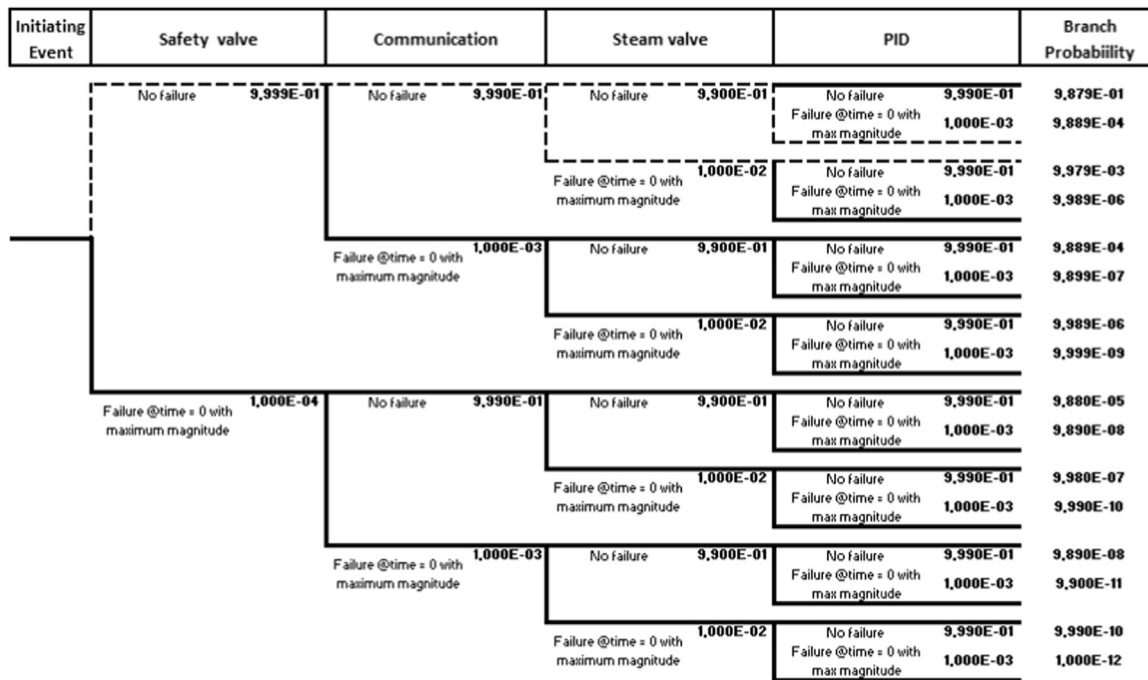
| Initiating Event | Safety valve | Communication | Steam valve | PID | Branch Probability |
|---|---|---|---|---|---|
| | No failure 9,999E-01 | No failure 9,990E-01 | No failure 9,900E-01 | No failure 9,990E-01 | 9,879E-01 |
| | | | | Failure @time = 0 with max magnitude 1,000E-03 | 9,889E-04 |
| | | | Failure @time = 0 with maximum magnitude 1,000E-02 | No failure 9,990E-01 | 9,979E-03 |
| | | | | Failure @time = 0 with max magnitude 1,000E-03 | 9,989E-06 |
| | | Failure @time = 0 with maximum magnitude 1,000E-03 | No failure 9,900E-01 | No failure 9,990E-01 | 9,889E-04 |
| | | | | Failure @time = 0 with max magnitude 1,000E-03 | 9,899E-07 |
| | | | Failure @time = 0 with maximum magnitude 1,000E-02 | No failure 9,990E-01 | 9,989E-06 |
| | | | | Failure @time = 0 with max magnitude 1,000E-03 | 9,999E-09 |
| | Failure @time = 0 with maximum magnitude 1,000E-04 | No failure 9,990E-01 | No failure 9,900E-01 | No failure 9,990E-01 | 9,880E-05 |
| | | | | Failure @time = 0 with max magnitude 1,000E-03 | 9,890E-08 |
| | | | Failure @time = 0 with maximum magnitude 1,000E-02 | No failure 9,990E-01 | 9,980E-07 |
| | | | | Failure @time = 0 with max magnitude 1,000E-03 | 9,990E-10 |
| | | Failure @time = 0 with maximum magnitude 1,000E-03 | No failure 9,900E-01 | No failure 9,990E-01 | 9,890E-08 |
| | | | | Failure @time = 0 with max magnitude 1,000E-03 | 9,900E-11 |
| | | | Failure @time = 0 with maximum magnitude 1,000E-02 | No failure 9,990E-01 | 9,990E-10 |
| | | | | Failure @time = 0 with max magnitude 1,000E-03 | 1,000E-12 |